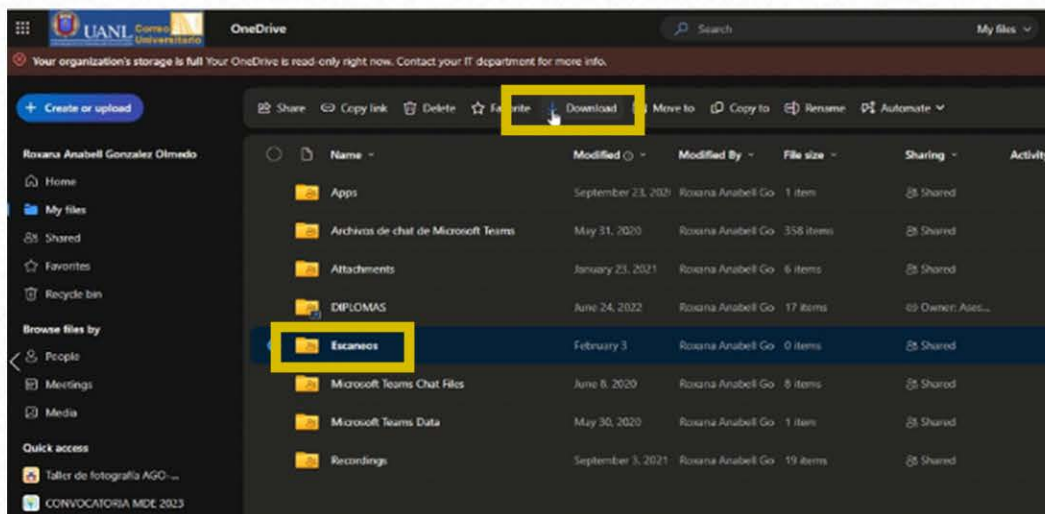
UANL Correo Universitario

OneDrive

Search

My files

Your organization's storage is full Your OneDrive is read-only right now. Contact your IT department for more info.

+ Create or upload

Share Copy link Delete Fa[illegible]rite Download Move to Copy to Rename Automate

Roxana Anabell Gonzalez Olmedo

Home

My files

Shared

Favorites

Recycle bin

Browse files by

People

Meetings

Media

Quick access

Taller de fotografía AGO-...

CONVOCATORIA MDE 2023

| Name | Modified | Modified By | File size | Sharing | Activity |
|---|---|---|---|---|---|
| Apps | September 23, 202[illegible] | Roxana Anabell Go | 1 item | Shared | |
| Archivos de chat de Microsoft Teams | May 31, 2020 | Roxana Anabell Go | 358 items | Shared | |
| Attachments | January 23, 2021 | Roxana Anabell Go | 6 items | Shared | |
| DIPLOMAS | June 24, 2022 | Roxana Anabell Go | 17 items | Owner: Ases... | |
| Escaneos | February 3 | Roxana Anabell Go | 0 items | Shared | |
| Microsoft Teams Chat Files | June 8, 2020 | Roxana Anabell Go | 8 items | Shared | |
| Microsoft Teams Data | May 30, 2020 | Roxana Anabell Go | 1 item | Shared | |
| Recordings | September 3, 2021 | Roxana Anabell Go | 19 items | Shared | |